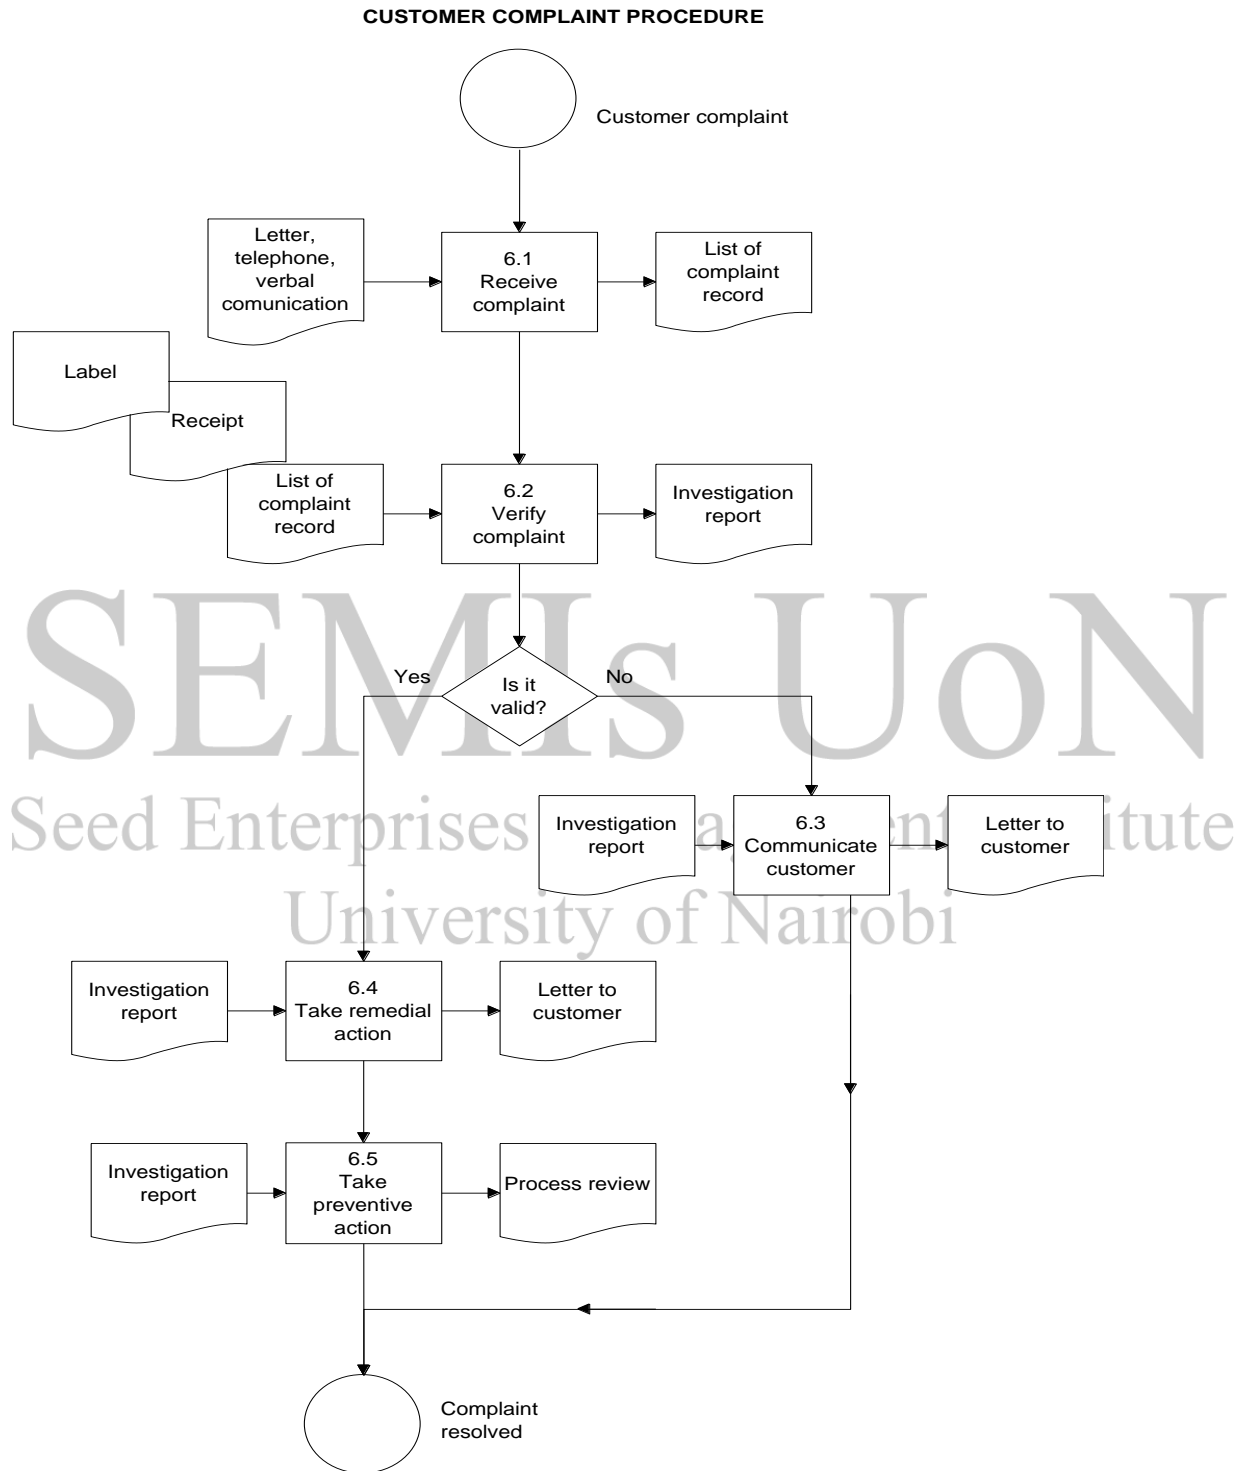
CUSTOMER COMPLAINT PROCEDURE

Customer complaint

Letter, telephone, verbal comunication

6.1 Receive complaint

List of complaint record

Label

Receipt

List of complaint record

6.2 Verify complaint

Investigation report

Yes

Is it valid?

No

SEMIs UoN

Seed Enterprises Management Institute

University of Nairobi

Investigation report

6.3 Communicate customer

Letter to customer

Investigation report

6.4 Take remedial action

Letter to customer

Investigation report

6.5 Take preventive action

Process review

Complaint resolved